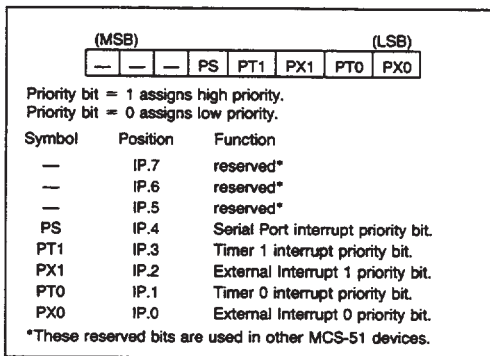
(MSB) (LSB)

| — | — | — | PS | PT1 | PX1 | PT0 | PX0 |
|---|---|---|---|---|---|---|---|

Priority bit = 1 assigns high priority.
Priority bit = 0 assigns low priority.

| Symbol | Position | Function |
|---|---|---|
| — | IP.7 | reserved* |
| — | IP.6 | reserved* |
| — | IP.5 | reserved* |
| PS | IP.4 | Serial Port interrupt priority bit. |
| PT1 | IP.3 | Timer 1 interrupt priority bit. |
| PX1 | IP.2 | External Interrupt 1 priority bit. |
| PT0 | IP.1 | Timer 0 interrupt priority bit. |
| PX0 | IP.0 | External Interrupt 0 priority bit. |

*These reserved bits are used in other MCS-51 devices.